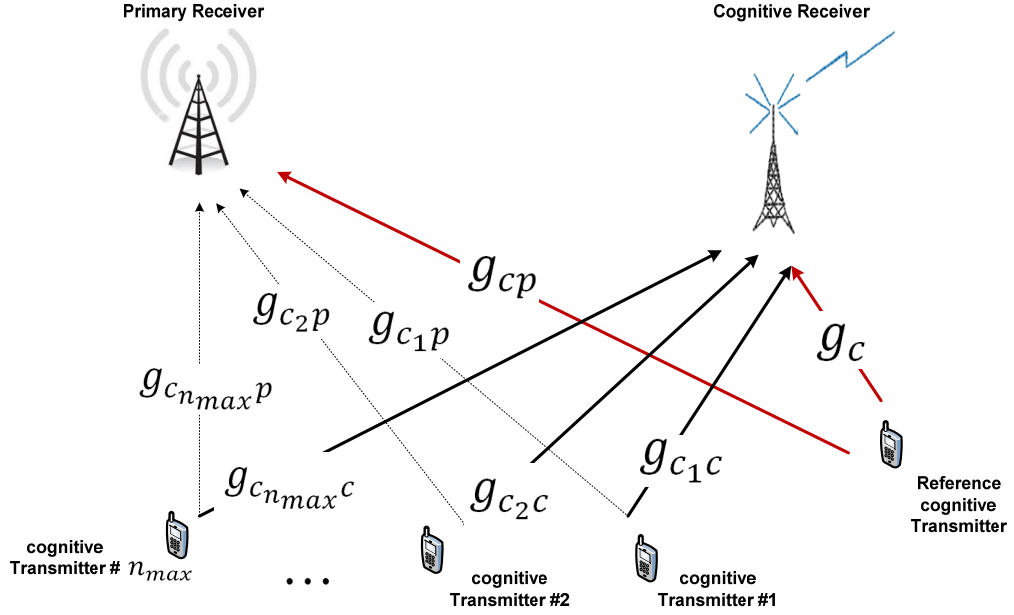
Primary Receiver

Cognitive Receiver

$g_{cp}$

$g_{c_2p}$

$g_{c_1p}$

$g_c$

$g_{c_{n_{max}}p}$

$g_{c_1c}$

$g_{c_{n_{max}}c}$

$g_{c_2c}$

Reference cognitive Transmitter

cognitive Transmitter # $n_{max}$

. . .

cognitive Transmitter #2

cognitive Transmitter #1